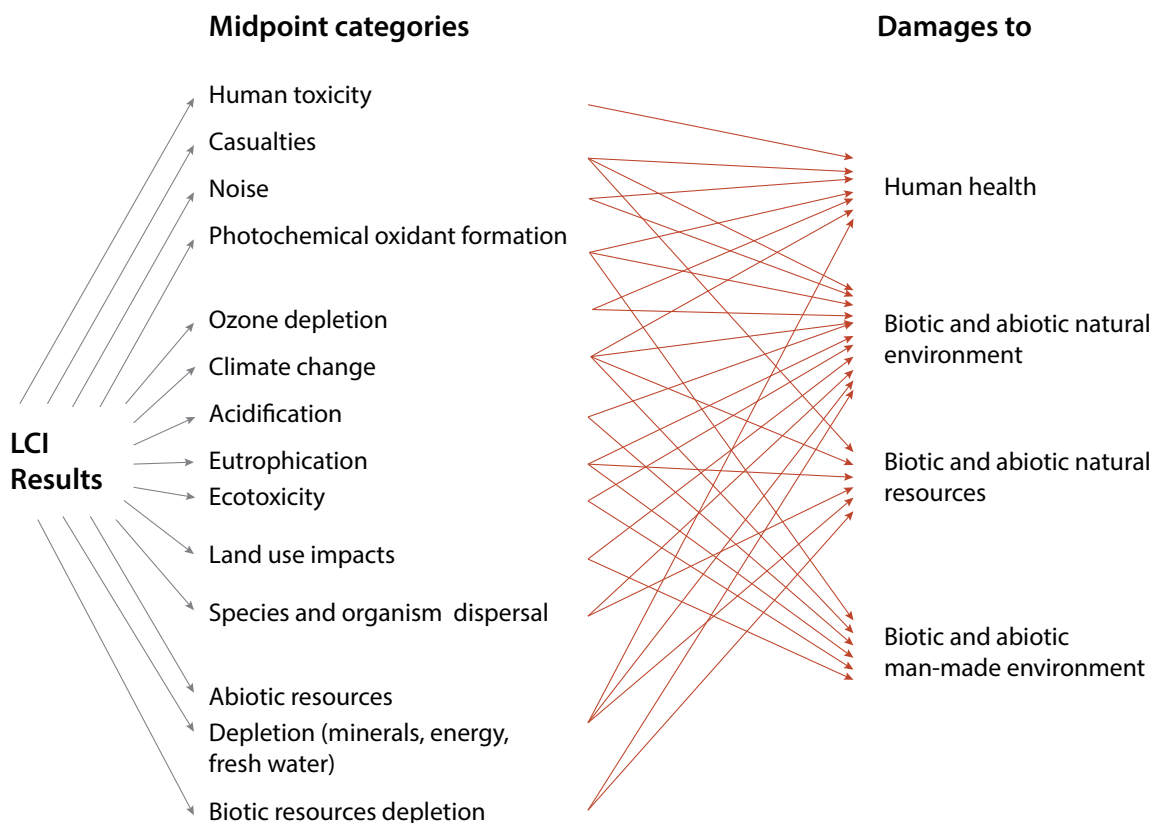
Midpoint categories

Damages to

LCI Results

Human toxicity

Casualties

Noise

Photochemical oxidant formation

Ozone depletion

Climate change

Acidification

Eutrophication

Ecotoxicity

Land use impacts

Species and organism dispersal

Abiotic resources Depletion (minerals, energy, fresh water)

Biotic resources depletion

Human health

Biotic and abiotic natural environment

Biotic and abiotic natural resources

Biotic and abiotic man-made environment